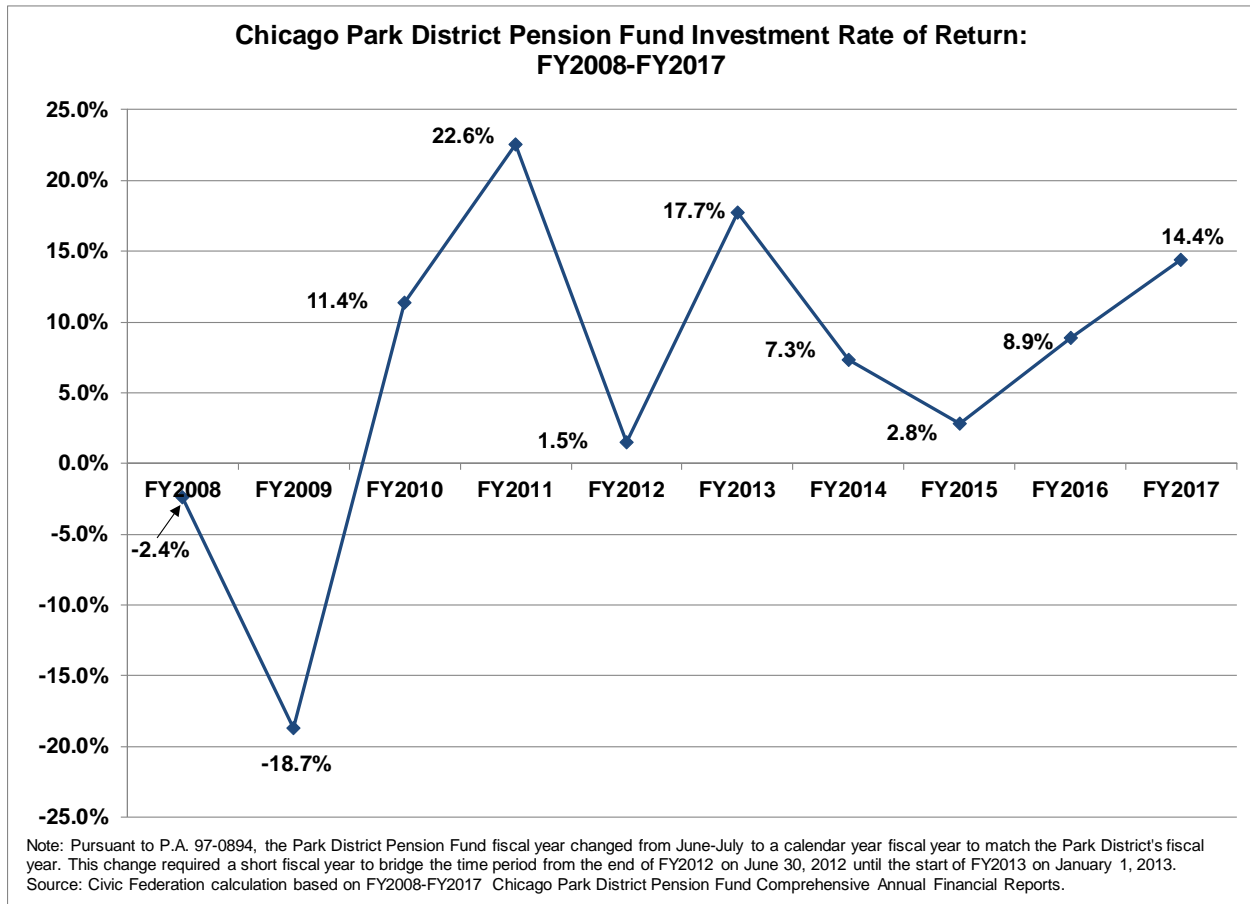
Chicago Park District Pension Fund Investment Rate of Return: FY2008-FY2017

25.0%
20.0%
15.0%
10.0%
5.0%
0.0%
-5.0%
-10.0%
-15.0%
-20.0%
-25.0%

FY2008 FY2009 FY2010 FY2011 FY2012 FY2013 FY2014 FY2015 FY2016 FY2017

-2.4%
-18.7%
11.4%
22.6%
1.5%
17.7%
7.3%
2.8%
8.9%
14.4%

Note: Pursuant to P.A. 97-0894, the Park District Pension Fund fiscal year changed from June-July to a calendar year fiscal year to match the Park District's fiscal year. This change required a short fiscal year to bridge the time period from the end of FY2012 on June 30, 2012 until the start of FY2013 on January 1, 2013.
Source: Civic Federation calculation based on FY2008-FY2017 Chicago Park District Pension Fund Comprehensive Annual Financial Reports.